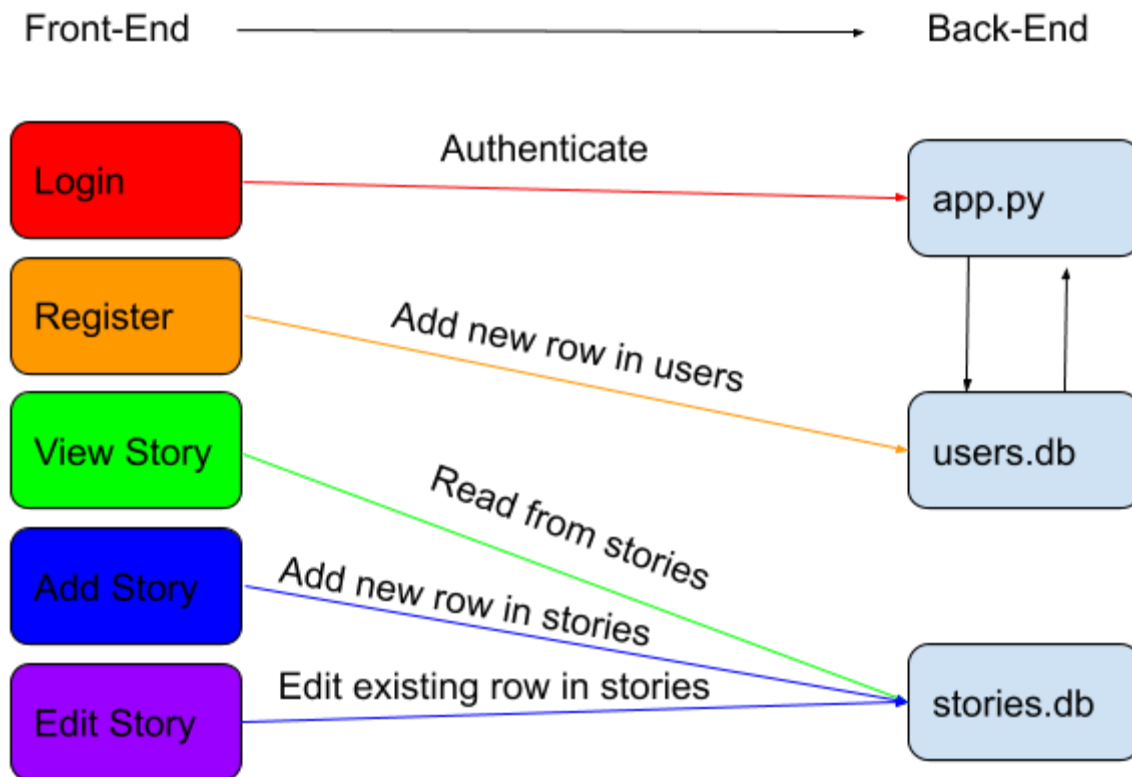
Front-End

Back-End

Login

Authenticate

app.py

Register

Add new row in users

users.db

View Story

Read from stories

Add Story

Add new row in stories

Edit Story

Edit existing row in stories

stories.db